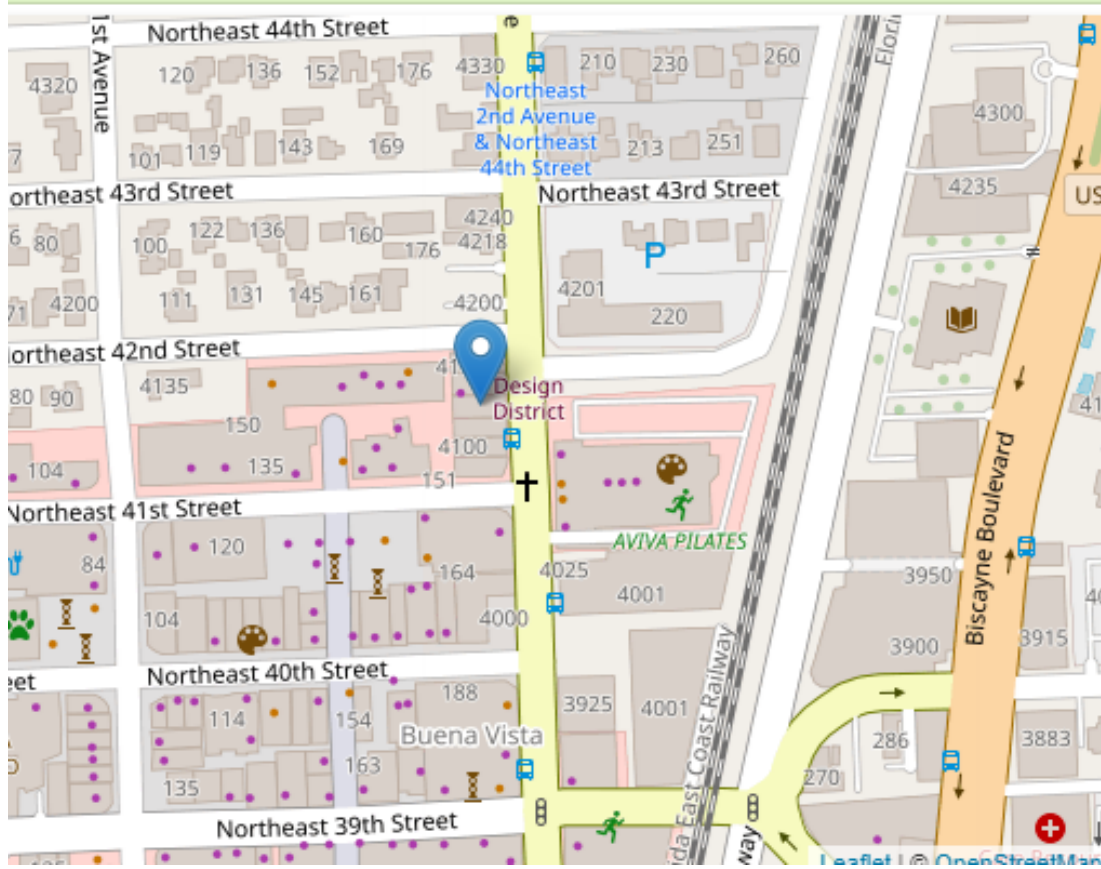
Northeast 44th Street
1st Avenue
4320
120
136
152
176
4330
210
230
260
Northeast 2nd Avenue & Northeast 44th Street
101
119
143
169
213
251
4300
Northeast 43rd Street
Northeast 43rd Street
4235
US
80
100
122
136
160
176
4240
4218
P
4200
111
131
145
161
4200
4201
220
Northeast 42nd Street
4135
80
90
Design District
150
135
4100
104
151
Northeast 41st Street
AVIVA PILATES
84
120
164
4025
3950
4001
Biscayne Boulevard
104
4000
3900
3915
Northeast 40th Street
188
114
154
3925
4001
Buena Vista
286
3883
163
270
135
East Coast Railway
Northeast 39th Street
Leaflet | © OpenStreetMap